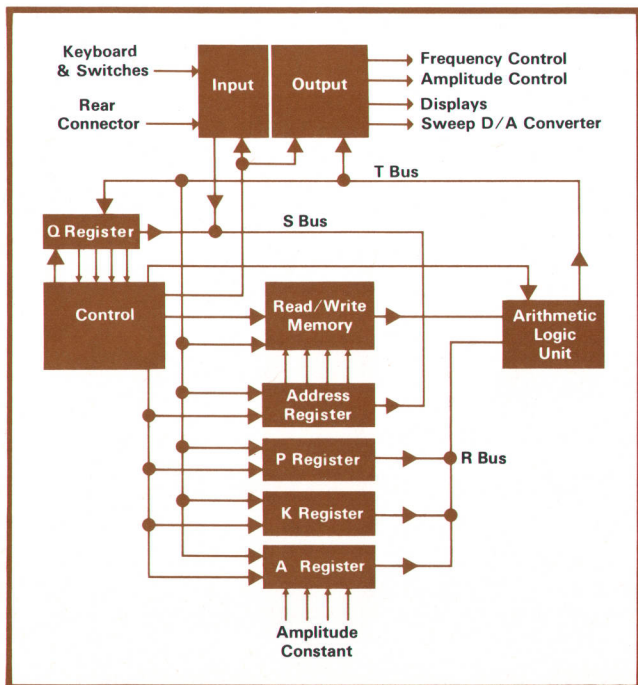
Keyboard & Switches

Rear Connector

Input

Output

Frequency Control

Amplitude Control

Displays

Sweep D/A Converter

T Bus

Q Register

S Bus

Control

Read/Write Memory

Arithmetic Logic Unit

Address Register

P Register

R Bus

K Register

A Register

Amplitude Constant